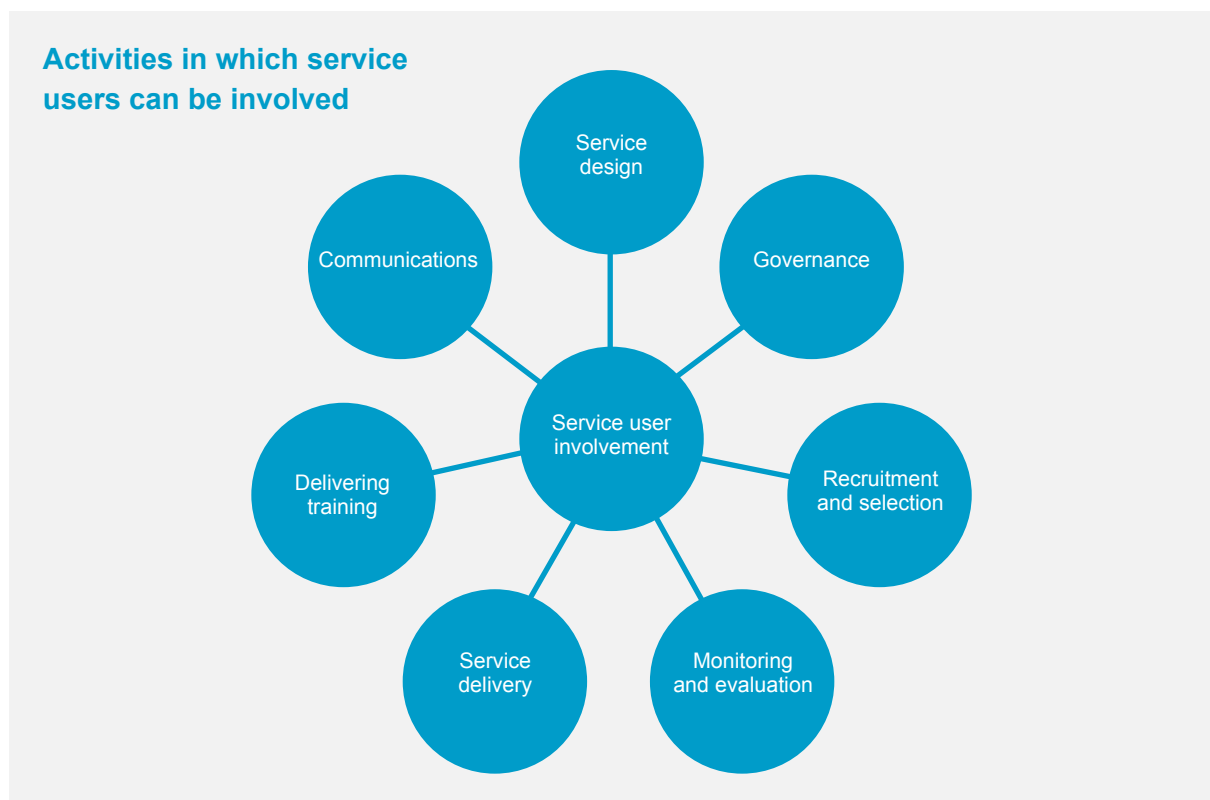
Activities in which service users can be involved

Service design

Communications

Governance

Service user involvement

Delivering training

Recruitment and selection

Service delivery

Monitoring and evaluation